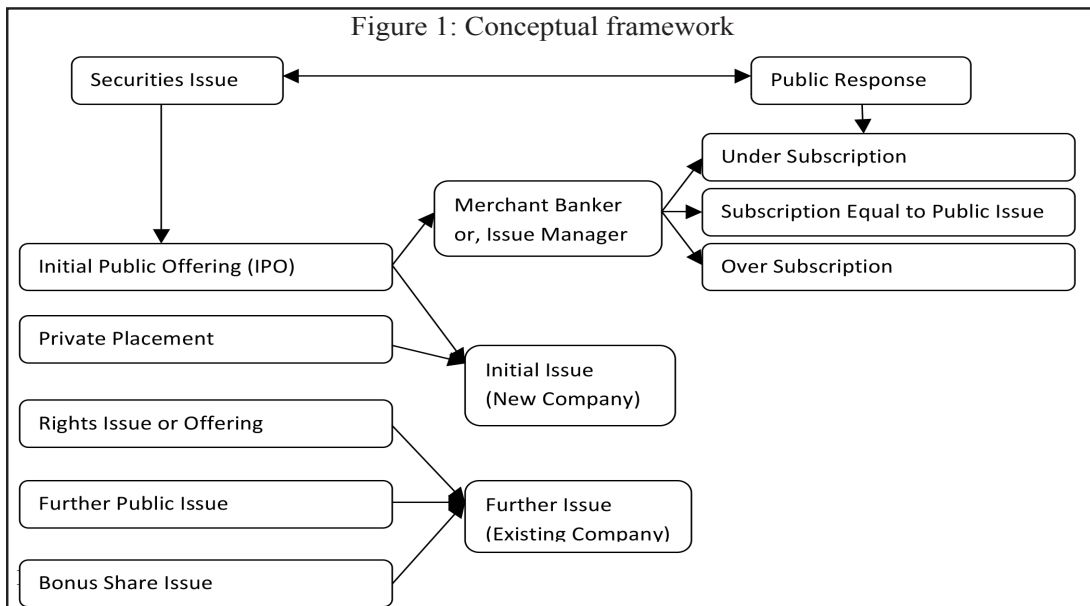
Figure 1: Conceptual framework

Securities Issue

Public Response

Under Subscription

Merchant Banker or, Issue Manager

Subscription Equal to Public Issue

Initial Public Offering (IPO)

Over Subscription

Private Placement

Initial Issue (New Company)

Rights Issue or Offering

Further Public Issue

Further Issue (Existing Company)

Bonus Share Issue